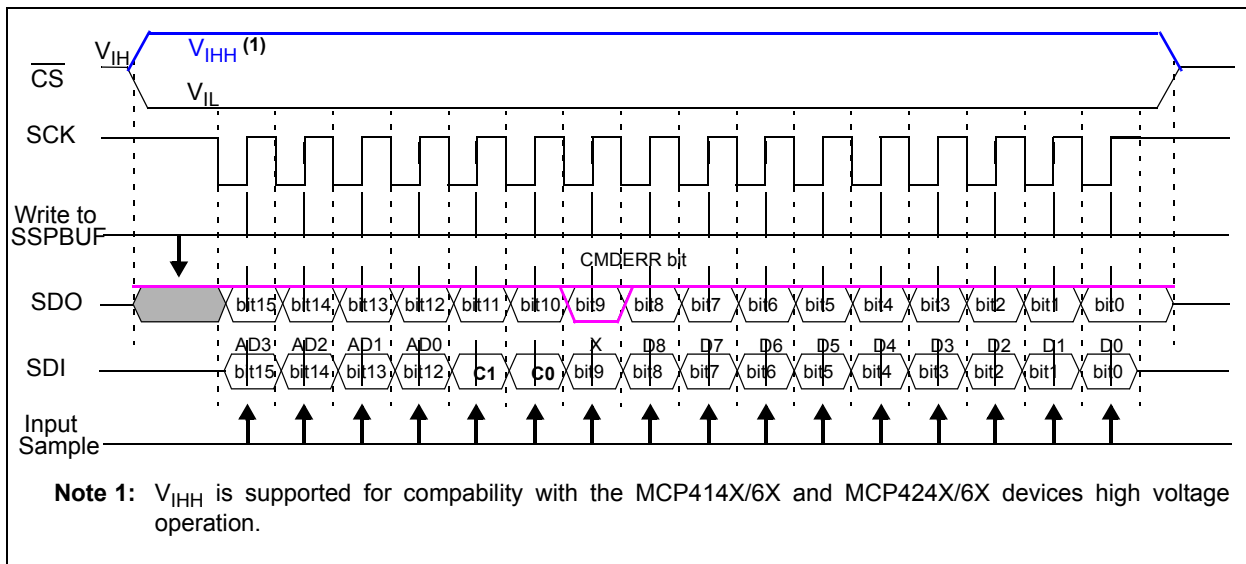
$V_{IH}$ $V_{IHH}$ **(1)**

$\overline{CS}$

$V_{IL}$

SCK

Write to SSPBUF

CMDERR bit

SDO bit15 bit14 bit13 bit12 bit11 bit10 bit9 bit8 bit7 bit6 bit5 bit4 bit3 bit2 bit1 bit0

AD3 AD2 AD1 AD0 X D8 D7 D6 D5 D4 D3 D2 D1 D0

SDI bit15 bit14 bit13 bit12 C1 C0 bit9 bit8 bit7 bit6 bit5 bit4 bit3 bit2 bit1 bit0

Input Sample

**Note 1:** $V_{IHH}$ is supported for compability with the MCP414X/6X and MCP424X/6X devices high voltage operation.